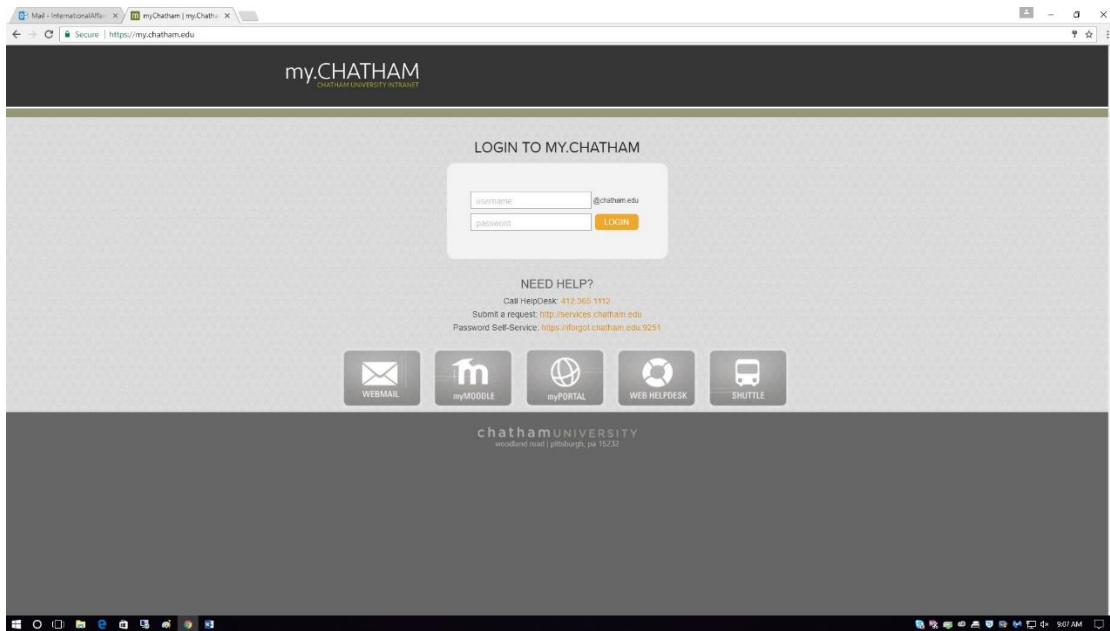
Mail - InternationalAffai ×
myChatham | my.Chath ×

Secure | https://my.chatham.edu

my.CHATHAM
CHATHAM UNIVERSITY INTRANET

LOGIN TO MY.CHATHAM

username @chatham.edu
password LOGIN

NEED HELP?
Call HelpDesk: 412.365.1112
Submit a request: http://services.chatham.edu
Password Self-Service: https://iforgot.chatham.edu:9251

WEBMAIL
myMOODLE
myPORTAL
WEB HELPDESK
SHUTTLE

chathamUNIVERSITY
woodland road | pittsburgh, pa 15232

9:07 AM